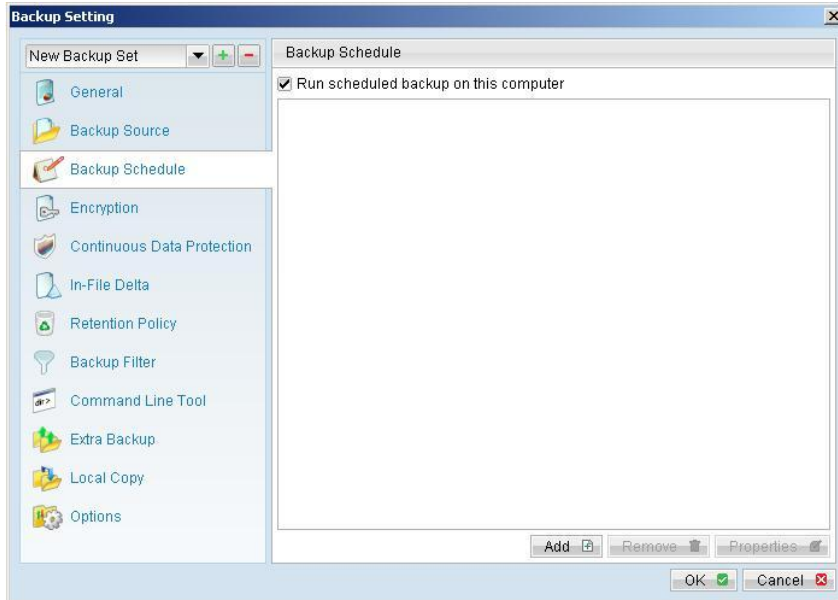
Backup Setting

New Backup Set

General

Backup Source

Backup Schedule

Encryption

Continuous Data Protection

In-File Delta

Retention Policy

Backup Filter

Command Line Tool

Extra Backup

Local Copy

Options

Backup Schedule

Run scheduled backup on this computer

Add

Remove

Properties

OK

Cancel